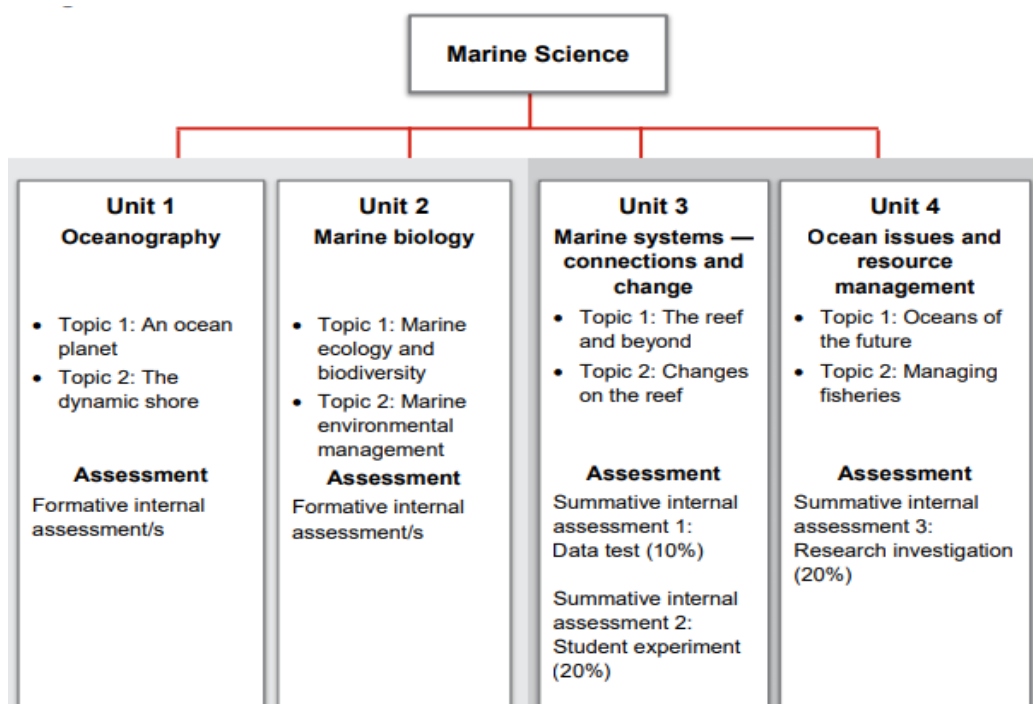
Marine Science

Unit 1
Oceanography

- Topic 1: An ocean planet
- Topic 2: The dynamic shore

Assessment
Formative internal assessment/s

Unit 2
Marine biology

- Topic 1: Marine ecology and biodiversity
- Topic 2: Marine environmental management

Assessment
Formative internal assessment/s

Unit 3
Marine systems — connections and change

- Topic 1: The reef and beyond
- Topic 2: Changes on the reef

Assessment
Summative internal assessment 1: Data test (10%)

Summative internal assessment 2: Student experiment (20%)

Unit 4
Ocean issues and resource management

- Topic 1: Oceans of the future
- Topic 2: Managing fisheries

Assessment
Summative internal assessment 3: Research investigation (20%)